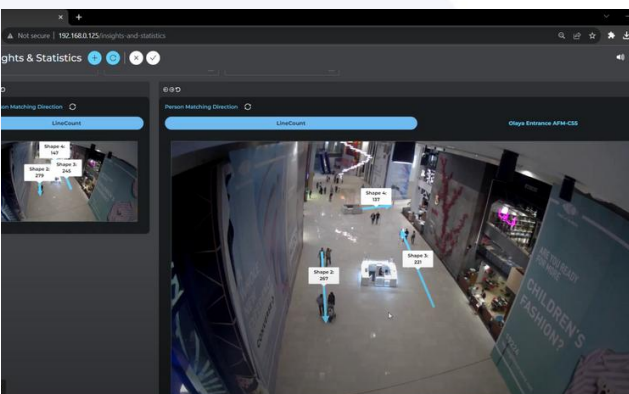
Not secure | 192.168.0.125/insights-and-statistics

ghts & Statistics

Person Matching Direction

LineCount

Shape 4: 147

Shape 2: 279

Shape 3: 245

Person Matching Direction

LineCount

Olaya Entrance AFM-CSS

Shape 4: 137

Shape 2: 267

Shape 3: 221

CHILDREN'S FASHION?